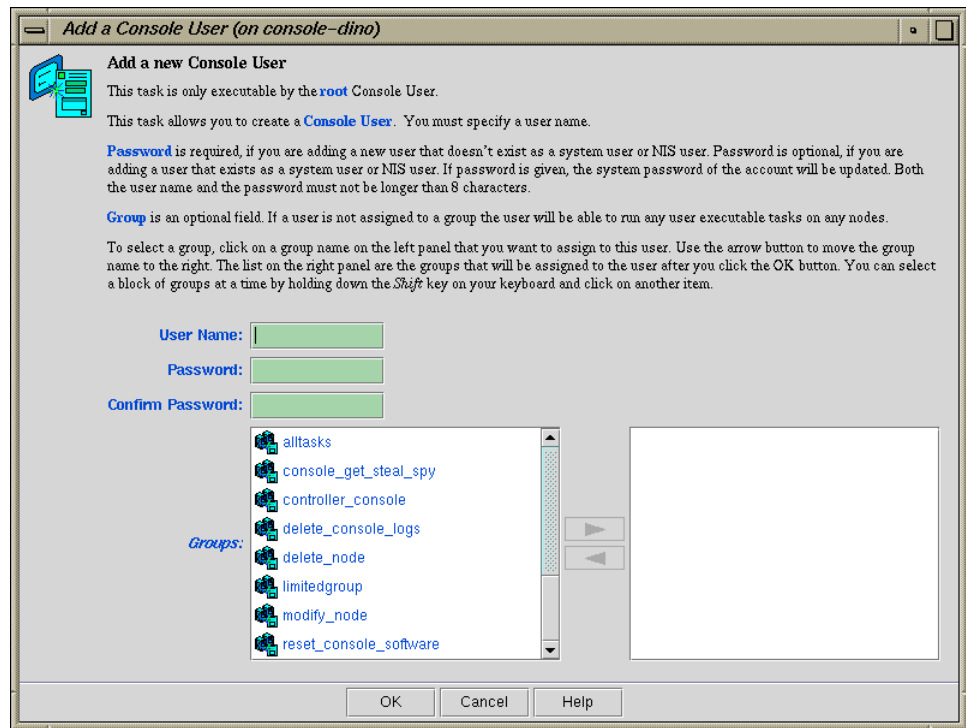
Add a Console User (on console–dino)

Add a new Console User

This task is only executable by the root Console User.

This task allows you to create a Console User. You must specify a user name.

Password is required, if you are adding a new user that doesn't exist as a system user or NIS user. Password is optional, if you are adding a user that exists as a system user or NIS user. If password is given, the system password of the account will be updated. Both the user name and the password must not be longer than 8 characters.

Group is an optional field. If a user is not assigned to a group the user will be able to run any user executable tasks on any nodes.

To select a group, click on a group name on the left panel that you want to assign to this user. Use the arrow button to move the group name to the right. The list on the right panel are the groups that will be assigned to the user after you click the OK button. You can select a block of groups at a time by holding down the Shift key on your keyboard and click on another item.

User Name:

Password:

Confirm Password:

Groups:

alltasks
console_get_steal_spy
controller_console
delete_console_logs
delete_node
limitedgroup
modify_node
reset_console_software

OK Cancel Help